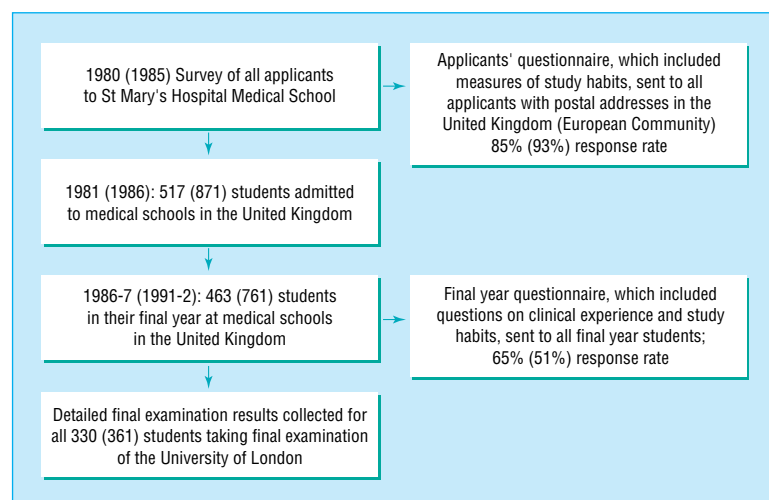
1980 (1985) Survey of all applicants to St Mary's Hospital Medical School

Applicants' questionnaire, which included measures of study habits, sent to all applicants with postal addresses in the United Kingdom (European Community) 85% (93%) response rate

1981 (1986): 517 (871) students admitted to medical schools in the United Kingdom

1986-7 (1991-2): 463 (761) students in their final year at medical schools in the United Kingdom

Final year questionnaire, which included questions on clinical experience and study habits, sent to all final year students; 65% (51%) response rate

Detailed final examination results collected for all 330 (361) students taking final examination of the University of London